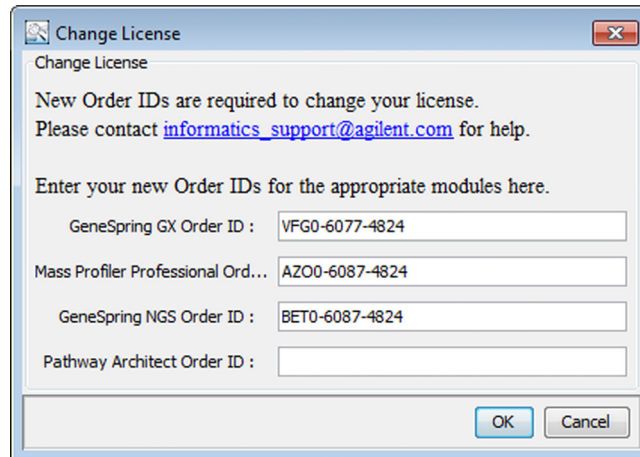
Change License

Change License

New Order IDs are required to change your license.
Please contact informatics_support@agilent.com for help.

Enter your new Order IDs for the appropriate modules here.

GeneSpring GX Order ID : VFG0-6077-4824

Mass Profiler Professional Ord... AZO0-6087-4824

GeneSpring NGS Order ID : BET0-6087-4824

Pathway Architect Order ID :

OK Cancel